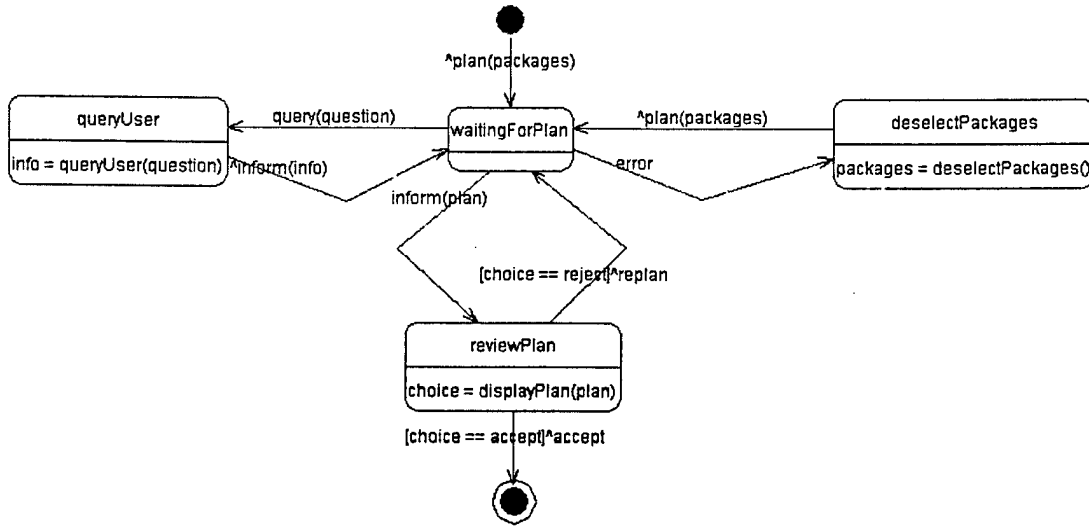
^plan(packages)

queryUser

info = queryUser(question)

query(question)

^inform(info)

waitingForPlan

^plan(packages)

error

deselectPackages

packages = deselectPackages()

inform(plan)

[choice == reject]^replan

reviewPlan

choice = displayPlan(plan)

[choice == accept]^accept